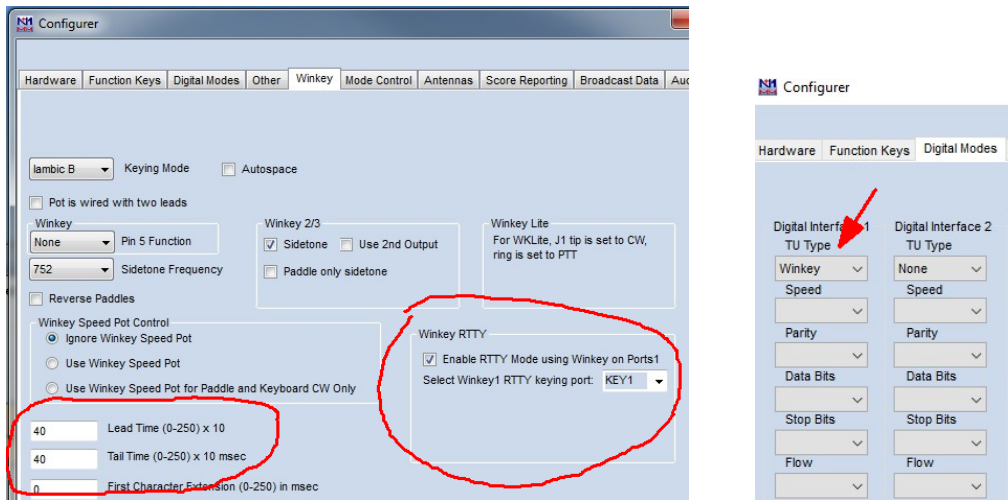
Configurer

Hardware | Function Keys | Digital Modes | Other | Winkey | Mode Control | Antennas | Score Reporting | Broadcast Data | Au

Iambic B
Keying Mode
Autospace

Pot is wired with two leads

Winkey
None
Pin 5 Function
752
Sidetone Frequency
Reverse Paddles

Winkey 2/3
Sidetone
Use 2nd Output
Paddle only sidetone

Winkey Lite
For WKLite, J1 tip is set to CW, ring is set to PTT

Winkey Speed Pot Control
Ignore Winkey Speed Pot
Use Winkey Speed Pot
Use Winkey Speed Pot for Paddle and Keyboard CW Only

Winkey RTTY
Enable RTTY Mode using Winkey on Ports1
Select Winkey1 RTTY keying port: KEY1

40 Lead Time (0-250) x 10
40 Tail Time (0-250) x 10 msec
0 First Character Extension (0-250) in msec

Configurer

Hardware | Function Keys | Digital Modes

Digital Interface 1
TU Type
Winkey
Speed
Parity
Data Bits
Stop Bits
Flow

Digital Interface 2
TU Type
None
Speed
Parity
Data Bits
Stop Bits
Flow